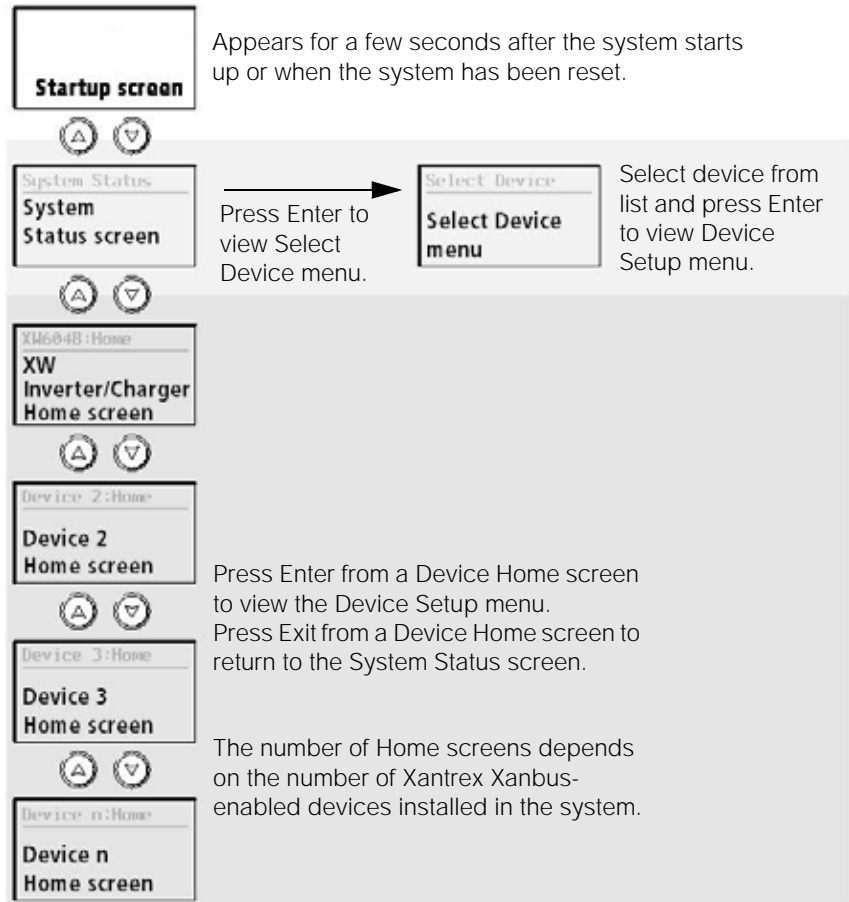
Startup screen

Appears for a few seconds after the system starts up or when the system has been reset.

System Status

System Status screen

Press Enter to view Select Device menu.

Select Device

Select Device menu

Select device from list and press Enter to view Device Setup menu.

XW6048:Home

XW Inverter/Charger Home screen

Device 2:Home

Device 2 Home screen

Press Enter from a Device Home screen to view the Device Setup menu.
Press Exit from a Device Home screen to return to the System Status screen.

Device 3:Home

Device 3 Home screen

The number of Home screens depends on the number of Xantrex Xanbus-enabled devices installed in the system.

Device n:Home

Device n Home screen